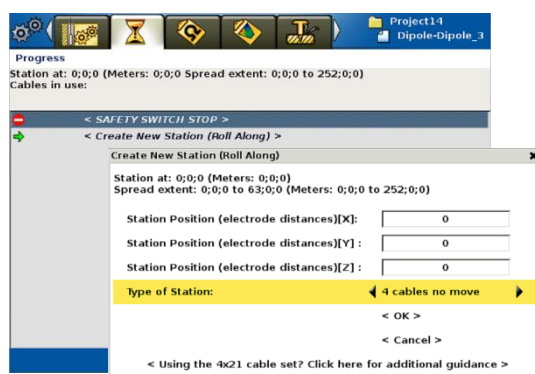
Project14
Dipole-Dipole_3

Progress
Station at: 0;0;0 (Meters: 0;0;0 Spread extent: 0;0;0 to 252;0;0)
Cables in use:

< SAFETY SWITCH STOP >
< Create New Station (Roll Along) >

Create New Station (Roll Along)

Station at: 0;0;0 (Meters: 0;0;0)
Spread extent: 0;0;0 to 63;0;0 (Meters: 0;0;0 to 252;0;0)

Station Position (electrode distances)[X]: 0
Station Position (electrode distances)[Y] : 0
Station Position (electrode distances)[Z] : 0
Type of Station: 4 cables no move
< OK >
< Cancel >
< Using the 4x21 cable set? Click here for additional guidance >